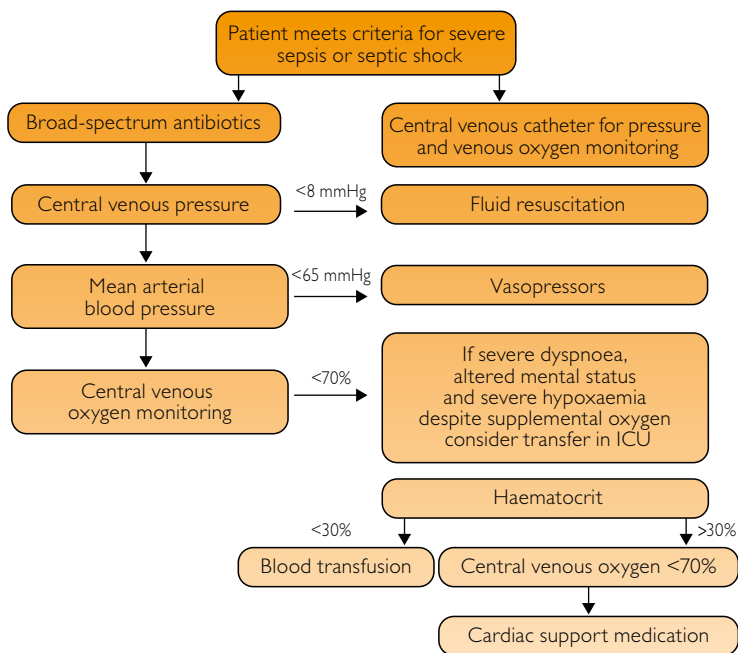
Patient meets criteria for severe sepsis or septic shock

Broad-spectrum antibiotics

Central venous catheter for pressure and venous oxygen monitoring

Central venous pressure

<8 mmHg

Fluid resuscitation

Mean arterial blood pressure

<65 mmHg

Vasopressors

Central venous oxygen monitoring

<70%

If severe dyspnoea, altered mental status and severe hypoxaemia despite supplemental oxygen consider transfer in ICU

Haematocrit

<30%

>30%

Blood transfusion

Central venous oxygen <70%

Cardiac support medication